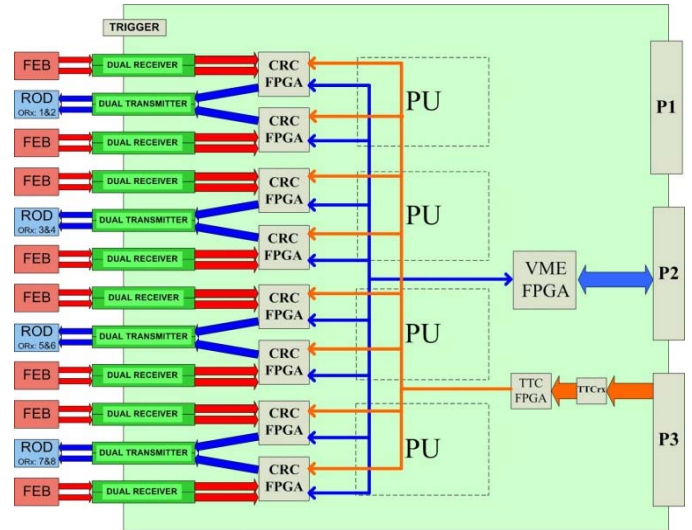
TRIGGER

FEB
DUAL RECEIVER
ROD ORx: 1&2
DUAL TRANSMITTER
FEB
DUAL RECEIVER
CRC FPGA
CRC FPGA
PU
P1

FEB
DUAL RECEIVER
ROD ORx: 3&4
DUAL TRANSMITTER
FEB
DUAL RECEIVER
CRC FPGA
CRC FPGA
PU

VME FPGA
P2

FEB
DUAL RECEIVER
ROD ORx: 5&6
DUAL TRANSMITTER
FEB
DUAL RECEIVER
CRC FPGA
CRC FPGA
PU

TTC FPGA
TTCrx
P3

FEB
DUAL RECEIVER
ROD ORx: 7&8
DUAL TRANSMITTER
FEB
DUAL RECEIVER
CRC FPGA
CRC FPGA
PU